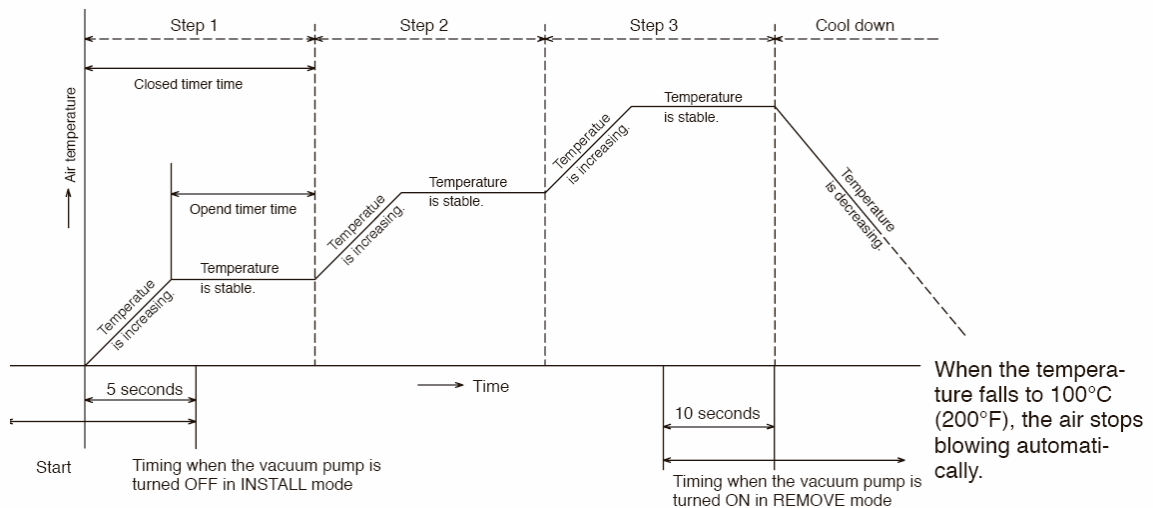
Step 1

Step 2

Step 3

Cool down

Closed timer time

Air temperature

Opend timer time

Temperatue is increasing.

Temperature is stable.

Temperatue is increasing.

Temperature is stable.

Temperatue is increasing.

Temperature is stable.

Temperature is decreasing.

5 seconds

Time

10 seconds

When the temperature falls to 100°C (200°F), the air stops blowing automatically.

Start

Timing when the vacuum pump is turned OFF in INSTALL mode

Timing when the vacuum pump is turned ON in REMOVE mode